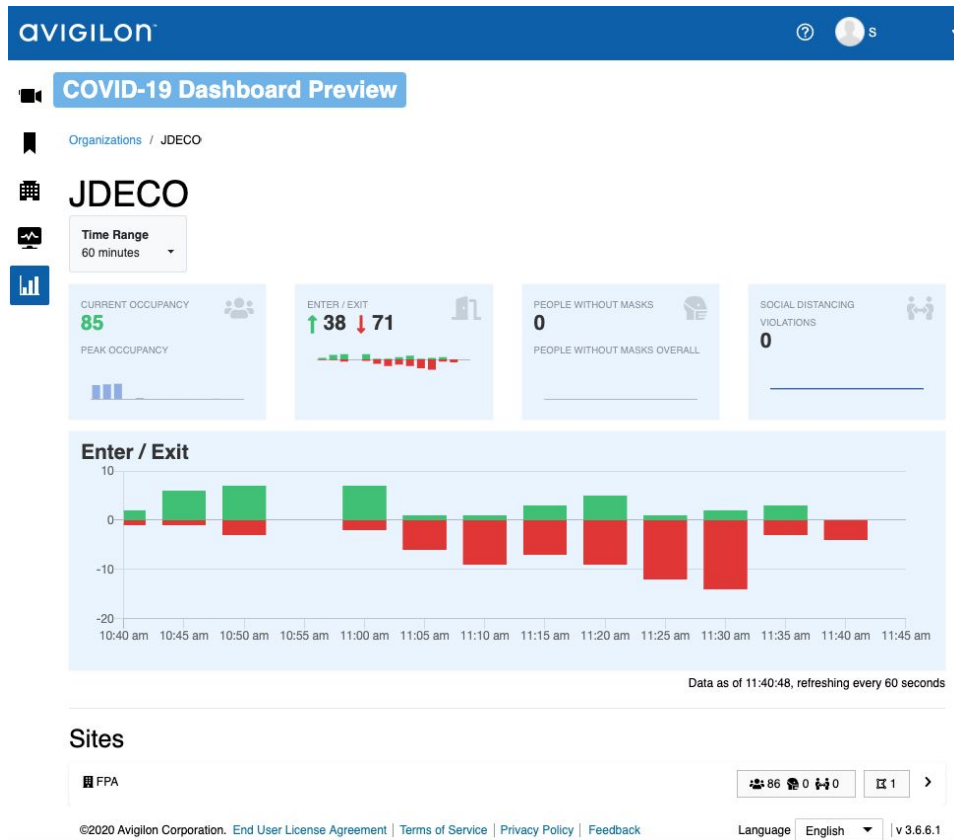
avigilon

S

COVID-19 Dashboard Preview

Organizations / JDECO

JDECO

Time Range
60 minutes

CURRENT OCCUPANCY
85
PEAK OCCUPANCY

ENTER / EXIT
↑38 ↓71

PEOPLE WITHOUT MASKS
0
PEOPLE WITHOUT MASKS OVERALL

SOCIAL DISTANCING VIOLATIONS
0

Enter / Exit

10
0
-10
-20
10:40 am 10:45 am 10:50 am 10:55 am 11:00 am 11:05 am 11:10 am 11:15 am 11:20 am 11:25 am 11:30 am 11:35 am 11:40 am 11:45 am

Data as of 11:40:48, refreshing every 60 seconds

Sites

FPA

86 0 0 1

©2020 Avigilon Corporation. End User License Agreement | Terms of Service | Privacy Policy | Feedback Language English | v 3.6.6.1